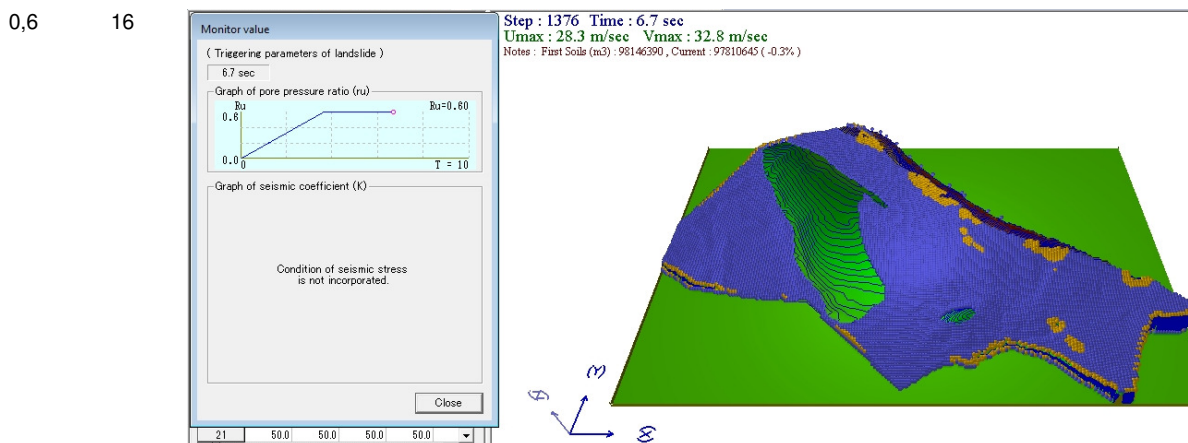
0,6 16

Monitor value

( Triggering parameters of landslide )

6.7 sec

Graph of pore pressure ratio (ru)

Ru Ru=0.60

0.6

0.0 0 T = 10

Graph of seismic coefficient (K)

Condition of seismic stress is not incorporated.

Close

| 21 | 50.0 | 50.0 | 50.0 | 50.0 |
|---|---|---|---|---|

Step : 1376 Time : 6.7 sec
Umax : 28.3 m/sec Vmax : 32.8 m/sec
Notes : First Soils (m3) : 98146390 , Current : 97810645 ( -0.3% )

Y
Z
X